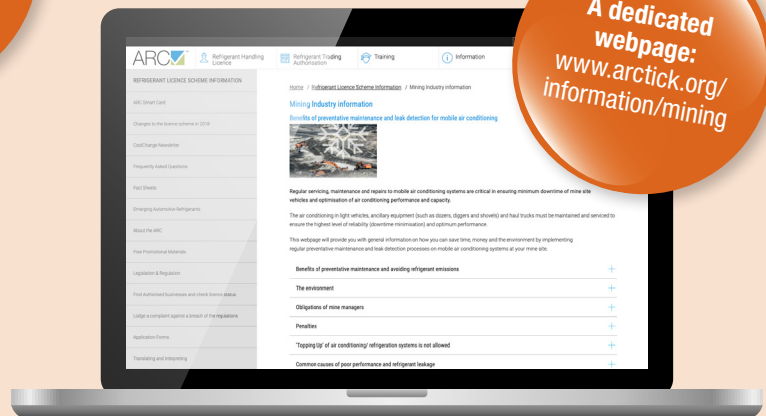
A dedicated webpage:
www.arctick.org/information/mining

ARC

Refrigerant Handling Licence

Refrigerant Trading Authorisation

Training

Information

REFRIGERANT LICENCE SCHEME INFORMATION

ARC Smart Card

Changes to the licence scheme in 2018

CoolChange Newsletter

Frequently Asked Questions

Fact Sheets

Emerging Automotive Refrigerants

About the ARC

Free Promotional Materials

Legislation & Regulation

Find Authorised businesses and check licence status

Lodge a complaint against a breach of the regulations

Application Forms

Translating and Interpreting

Home / Refrigerant Licence Scheme Information / Mining Industry information

Mining Industry information

Benefits of preventative maintenance and leak detection for mobile air conditioning

Regular servicing, maintenance and repairs to mobile air conditioning systems are critical in ensuring minimum downtime of mine site vehicles and optimisation of air conditioning performance and capacity.

The air conditioning in light vehicles, ancillary equipment (such as dozers, diggers and shovels) and haul trucks must be maintained and serviced to ensure the highest level of reliability (downtime minimisation) and optimum performance.

This webpage will provide you with general information on how you can save time, money and the environment by implementing regular preventative maintenance and leak detection processes on mobile air conditioning systems at your mine site.

Benefits of preventative maintenance and avoiding refrigerant emissions

The environment

Obligations of mine managers

Penalties

'Topping Up' of air conditioning/ refrigeration systems is not allowed

Common causes of poor performance and refrigerant leakage